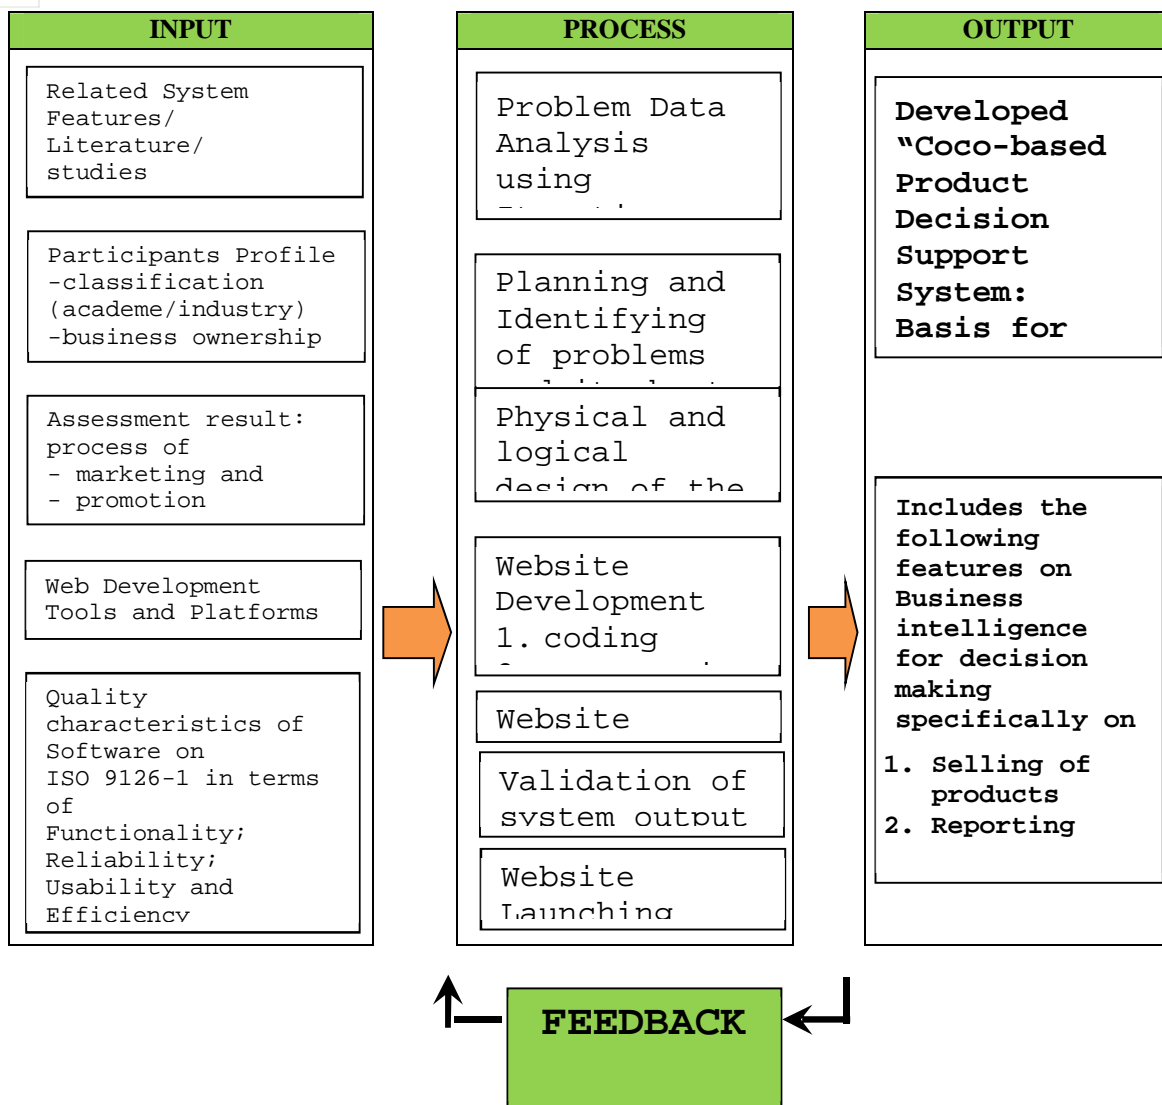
INPUT

Related System Features/ Literature/ studies

Participants Profile -classification (academe/industry) -business ownership

Assessment result: process of
- marketing and
- promotion

Web Development Tools and Platforms

Quality characteristics of Software on ISO 9126-1 in terms of Functionality; Reliability; Usability and Efficiency

PROCESS

Problem Data Analysis using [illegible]

Planning and Identifying of problems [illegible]

Physical and logical design of the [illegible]

Website Development 1. coding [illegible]

Website

Validation of system output

Website Launching

OUTPUT

Developed "Coco-based Product Decision Support System: Basis for

Includes the following features on Business intelligence for decision making specifically on
1. Selling of products
2. Reporting

FEEDBACK